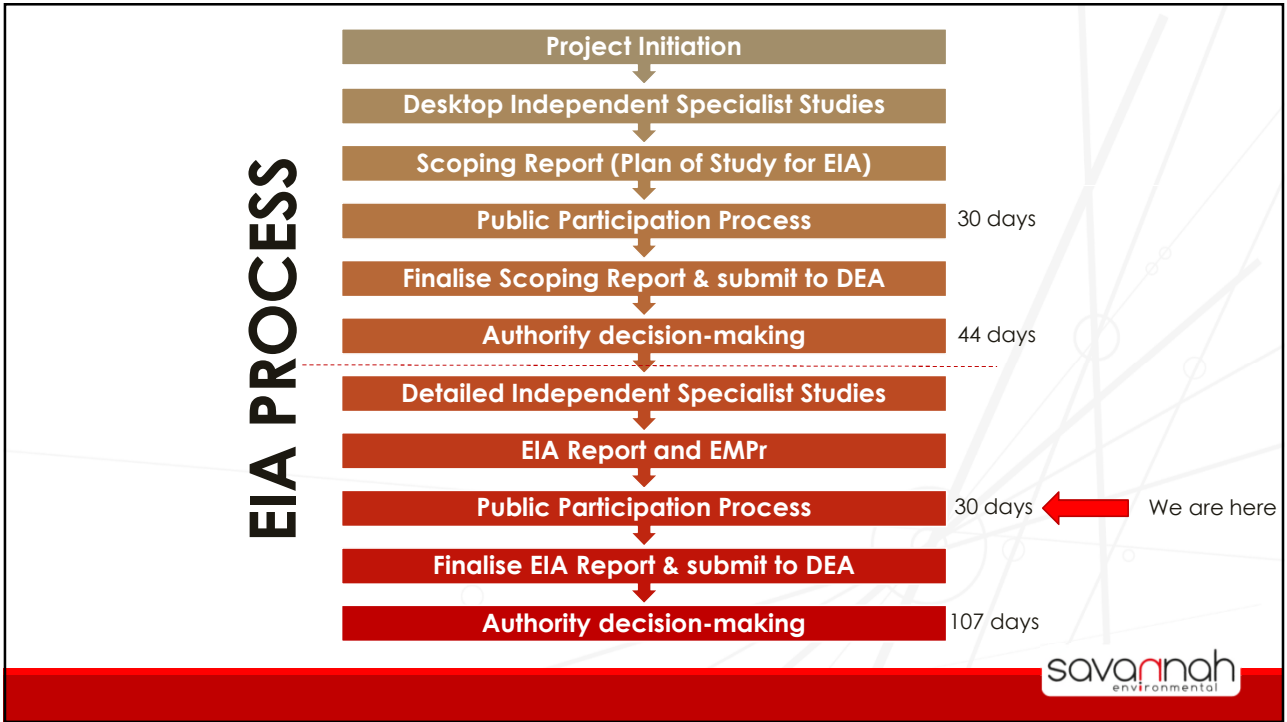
EIA PROCESS

Project Initiation

Desktop Independent Specialist Studies

Scoping Report (Plan of Study for EIA)

Public Participation Process

30 days

Finalise Scoping Report & submit to DEA

Authority decision-making

44 days

Detailed Independent Specialist Studies

EIA Report and EMPr

Public Participation Process

30 days

We are here

Finalise EIA Report & submit to DEA

Authority decision-making

107 days

savannah environmental